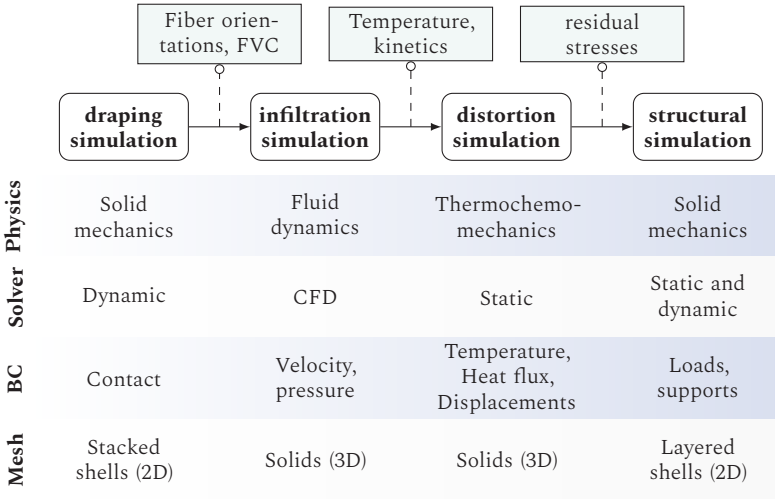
Fiber orientations, FVC

Temperature, kinetics

residual stresses

draping simulation

infiltration simulation

distortion simulation

structural simulation

| | | | | |
|---|---|---|---|---|
| Physics | Solid mechanics | Fluid dynamics | Thermochemomechanics | Solid mechanics |
| Solver | Dynamic | CFD | Static | Static and dynamic |
| BC | Contact | Velocity, pressure | Temperature, Heat flux, Displacements | Loads, supports |
| Mesh | Stacked shells (2D) | Solids (3D) | Solids (3D) | Layered shells (2D) |